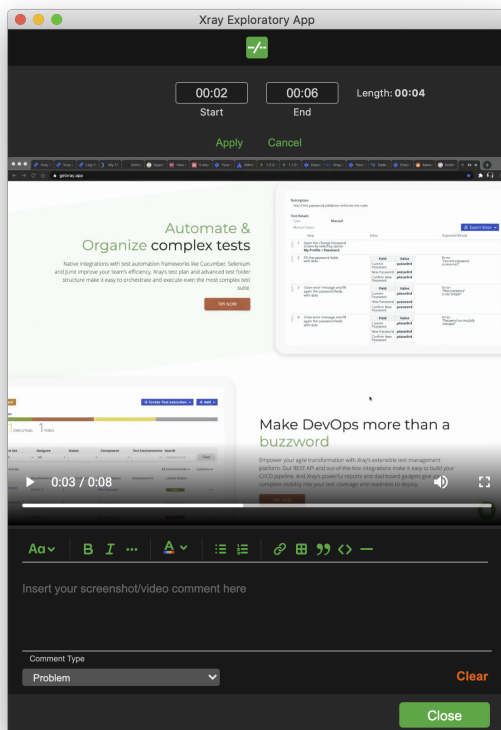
Xray Exploratory App

-/-

00:02
Start

00:06
End

Length: **00:04**

Apply Cancel

getxray.app

Automate & Organize complex tests

Native integrations with test automation frameworks like Cucumber, Selenium and JUnit improve your team's efficiency. Xray's test plan and advanced test folder structure make it easy to orchestrate and execute even the most complex test suite.

TRY NOW

Make DevOps more than a buzzword

Empower your agile transformation with Xray's extensible test management platform. Our REST API and out-of-the-box integrations make it easy to build your CI/CD pipeline. And Xray's powerful reports and dashboard gadgets give complete visibility into your test coverage and readiness to deploy.

0:03 / 0:08

Aa B I ··· A 99 <> —

Insert your screenshot/video comment here

Comment Type

Problem

Clear

Close